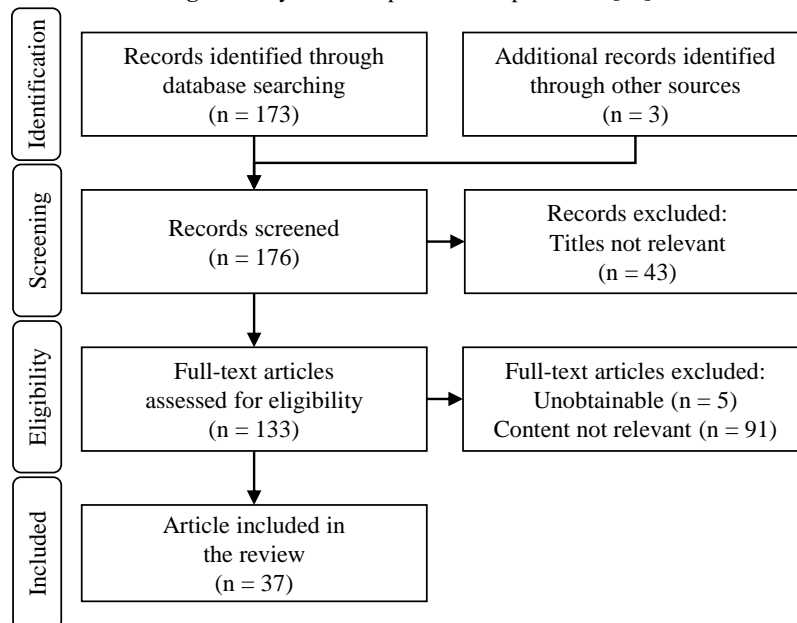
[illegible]

Identification

Records identified through database searching (n = 173)

Additional records identified through other sources (n = 3)

Screening

Records screened (n = 176)

Records excluded: Titles not relevant (n = 43)

Eligibility

Full-text articles assessed for eligibility (n = 133)

Full-text articles excluded: Unobtainable (n = 5) Content not relevant (n = 91)

Included

Article included in the review (n = 37)